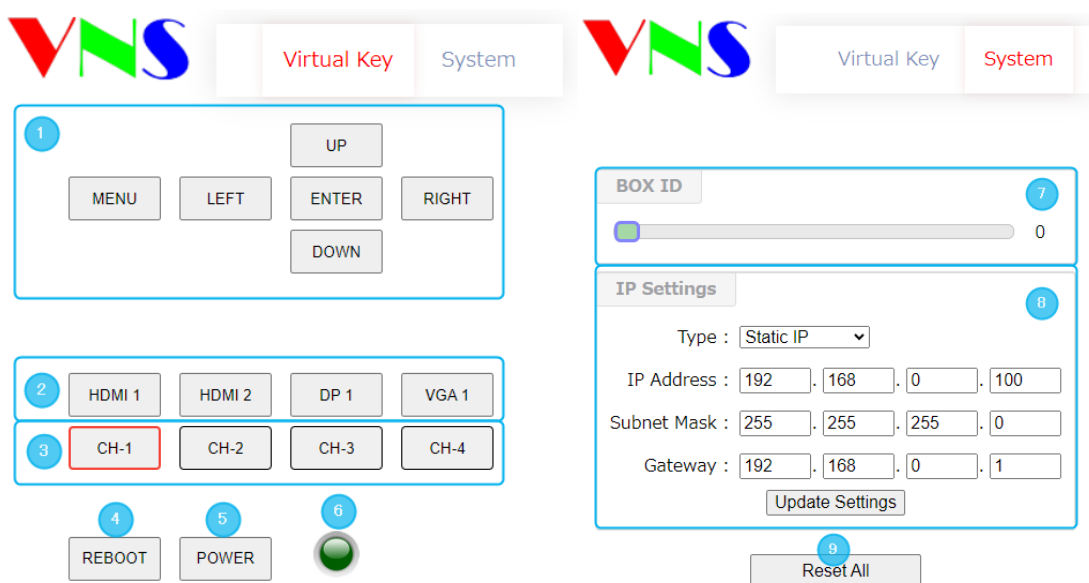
VNS

Virtual Key System

1

UP

MENU LEFT ENTER RIGHT

DOWN

2

HDMI 1 HDMI 2 DP 1 VGA 1

3

CH-1 CH-2 CH-3 CH-4

4 5 6

REBOOT POWER

VNS

Virtual Key System

BOX ID

7

0

IP Settings

8

Type : Static IP

IP Address : 192 . 168 . 0 . 100

Subnet Mask : 255 . 255 . 255 . 0

Gateway : 192 . 168 . 0 . 1

Update Settings

9

Reset All